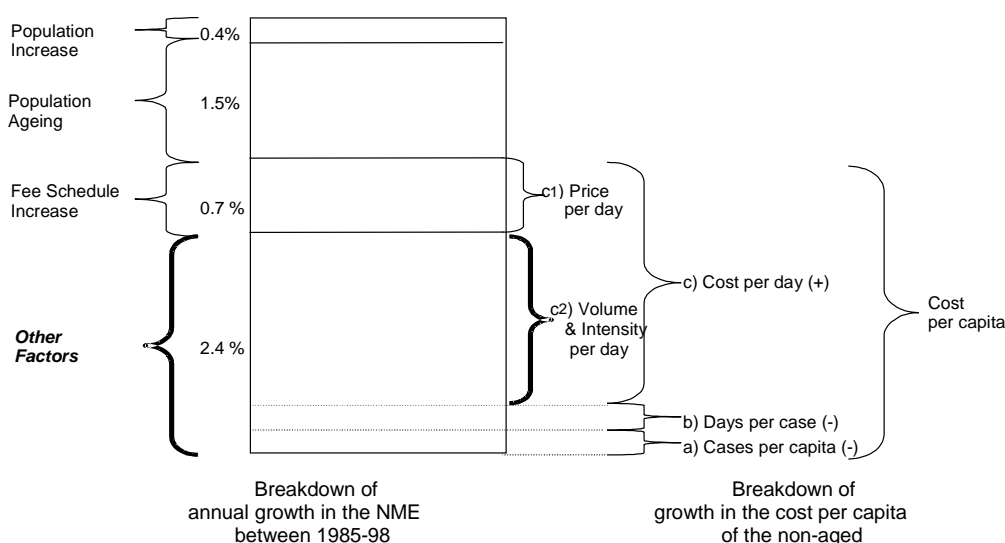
Population Increase

0.4%

Population Ageing

1.5%

Fee Schedule Increase

0.7 %

Other Factors

2.4 %

c1) Price per day

c2) Volume & Intensity per day

c) Cost per day (+)

Cost per capita

b) Days per case (-)

a) Cases per capita (-)

Breakdown of annual growth in the NME between 1985-98

Breakdown of growth in the cost per capita of the non-aged